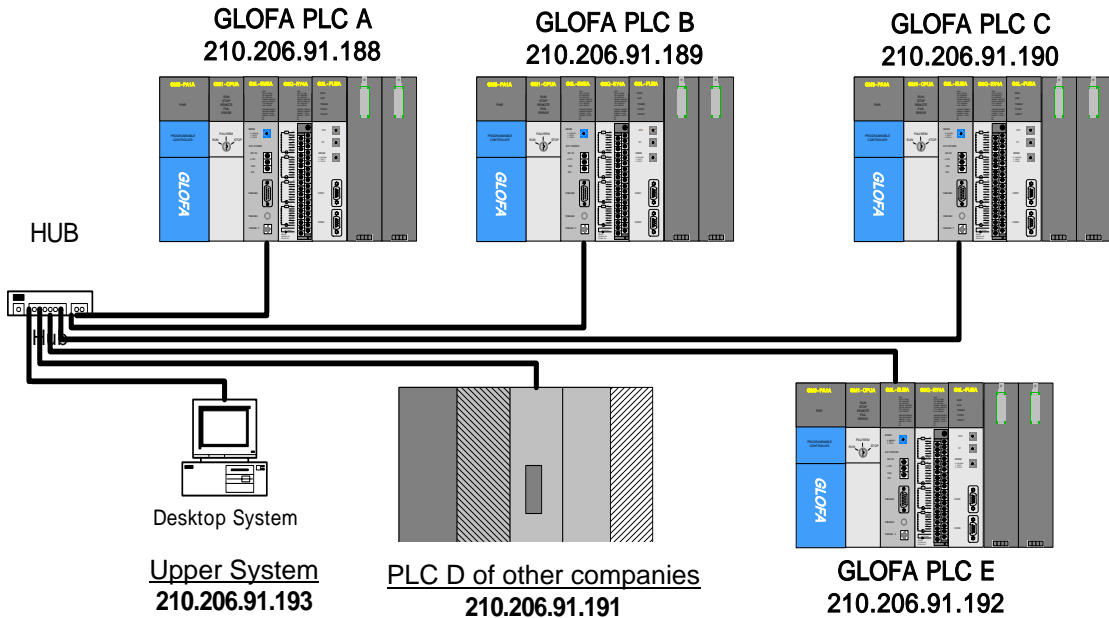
GLOFA PLC A
210.206.91.188

GLOFA PLC B
210.206.91.189

GLOFA PLC C
210.206.91.190

HUB

HUB

GLOFA

GLOFA

GLOFA

GLOFA

Desktop System

Upper System
210.206.91.193

PLC D of other companies
210.206.91.191

GLOFA PLC E
210.206.91.192